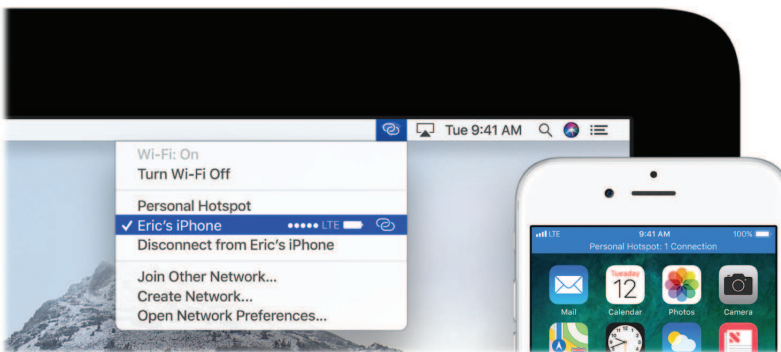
Tue 9:41 AM

Wi-Fi: On
Turn Wi-Fi Off

Personal Hotspot
✓ Eric's iPhone ●●●●● LTE
Disconnect from Eric's iPhone

Join Other Network...
Create Network...
Open Network Preferences...

LTE 9:41 AM 100%
Personal Hotspot: 1 Connection

Tuesday
12

Mail Calendar Photos Camera